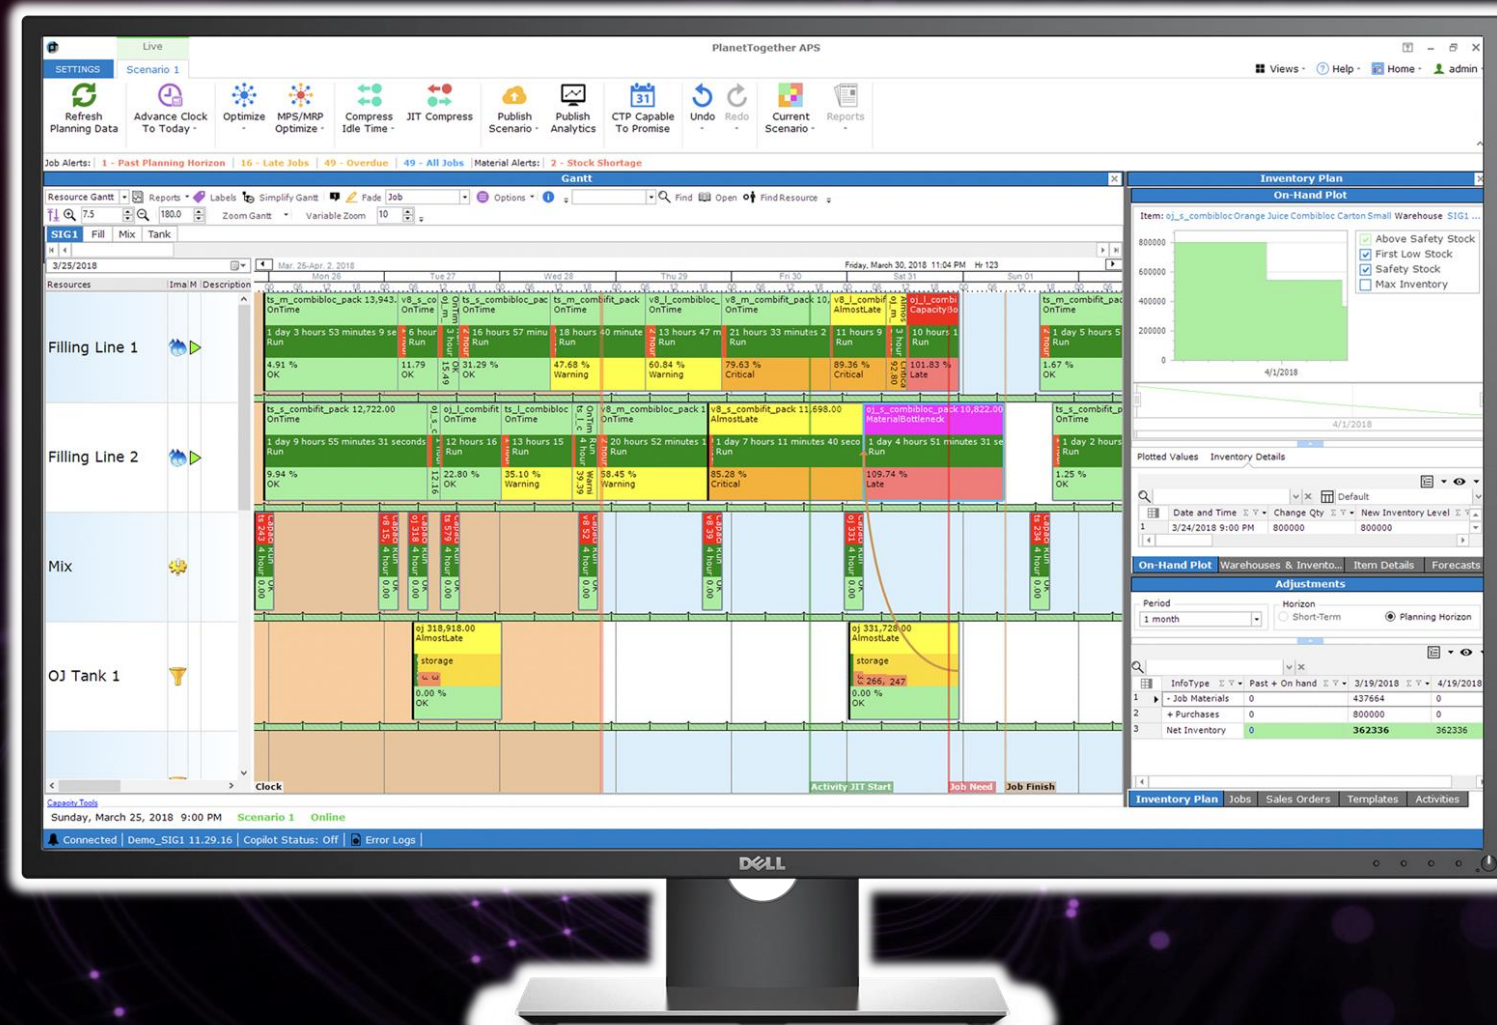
Live
PlanetTogether APS
SETTINGS Scenario 1
Views Help Home admin
Refresh Planning Data
Advance Clock To Today
Optimize
MPS/MRP Optimize
Compress Idle Time
JIT Compress
Publish Scenario
Publish Analytics
CTP Capable To Promise
Undo
Redo
Current Scenario
Reports
Job Alerts: 1 - Past Planning Horizon | 16 - Late Jobs | 49 - Overdue | 49 - All Jobs | Material Alerts: 2 - Stock Shortage
Gantt
Resource Gantt Reports Labels Simplify Gantt Fade Job Options Find Open Find Resource
7.5 180.0 Zoom Gantt Variable Zoom 10
SIG1 Fill Mix Tank
3/25/2018
Mar. 26-Apr. 2, 2018
Friday, March 30, 2018 11:04 PM Hr 123
Mon 26 Tue 27 Wed 28 Thu 29 Fri 30 Sat 31 Sun 01
Resources Ima M Description
Filling Line 1
ts_m_combibloc_pack 13,943. OnTime 1 day 3 hours 53 minutes 9 se Run 4.91 % OK
OnTime 6 hour Run 11.79 OK
15.49
ts_s_combibloc_pac OnTime 16 hours 57 minu Run 31.29 % OK
ts_m_combifit_pack OnTime 18 hours 40 minute Run 47.68 % Warning
v8_l_combibloc OnTime 13 hours 47 m Run 60.84 % Warning
v8_m_combifit_pack 10 OnTime 21 hours 33 minutes 2 Run 79.63 % Critical
v8_l_combif AlmostLate 11 hours 9 Run 89.36 % Critical
92.80
oj_l_combi CapacityBo 10 hours 1 Run 101.83 % Late
ts_m_combifit_pac OnTime 1 day 5 hours 5 Run 1.67 % OK
Filling Line 2
ts_s_combifit_pack 12,722.00 OnTime 1 day 9 hours 55 minutes 31 seconds Run 9.94 % OK
12.16
oj_l_combifit OnTime 12 hours 16 Run 22.80 % OK
ts_l_combibloc OnTime 13 hours 15 Run 35.10 % Warning
39.39
v8_m_combibloc_pack 1 OnTime 20 hours 52 minutes 1 Run 58.45 % Warning
v8_s_combifit_pack 11,698.00 AlmostLate 1 day 7 hours 11 minutes 40 seco Run 85.28 % Critical
oj_s_combibloc_pack 10,822.00 MaterialBottleneck 1 day 4 hours 51 minutes 31 se Run 109.74 % Late
ts_s_combifit_p OnTime 1 day 2 hours Run 1.25 % OK
Mix
OJ Tank 1
oj 318,918.00 AlmostLate storage 0.00 % OK
oj 331,728.00 AlmostLate storage 266, 247 0.00 % OK
Clock
Activity JIT Start
Job Need
Job Finish
Capacity Tools
Sunday, March 25, 2018 9:00 PM Scenario 1 Online
Connected | Demo_SIG1 11.29.16 | Copilot Status: Off | Error Logs
Inventory Plan
On-Hand Plot
Item: oj_s_combibloc Orange Juice Combibloc Carton Small Warehouse SIG1
800000
600000
400000
200000
0
4/1/2018
Above Safety Stock
First Low Stock
Safety Stock
Max Inventory
4/1/2018
Plotted Values Inventory Details
Default
| | Date and Time | Change Qty | New Inventory Level |
|---|---|---|---|
| 1 | 3/24/2018 9:00 PM | 800000 | 800000 |
On-Hand Plot Warehouses & Invento... Item Details Forecasts
Adjustments
Period 1 month
Horizon Short-Term Planning Horizon
| | InfoType | Past + On hand | 3/19/2018 | 4/19/2018 |
|---|---|---|---|---|
| 1 | - Job Materials | 0 | 437664 | 0 |
| 2 | + Purchases | 0 | 800000 | 0 |
| 3 | Net Inventory | 0 | 362336 | 362336 |
Inventory Plan Jobs Sales Orders Templates Activities
DELL